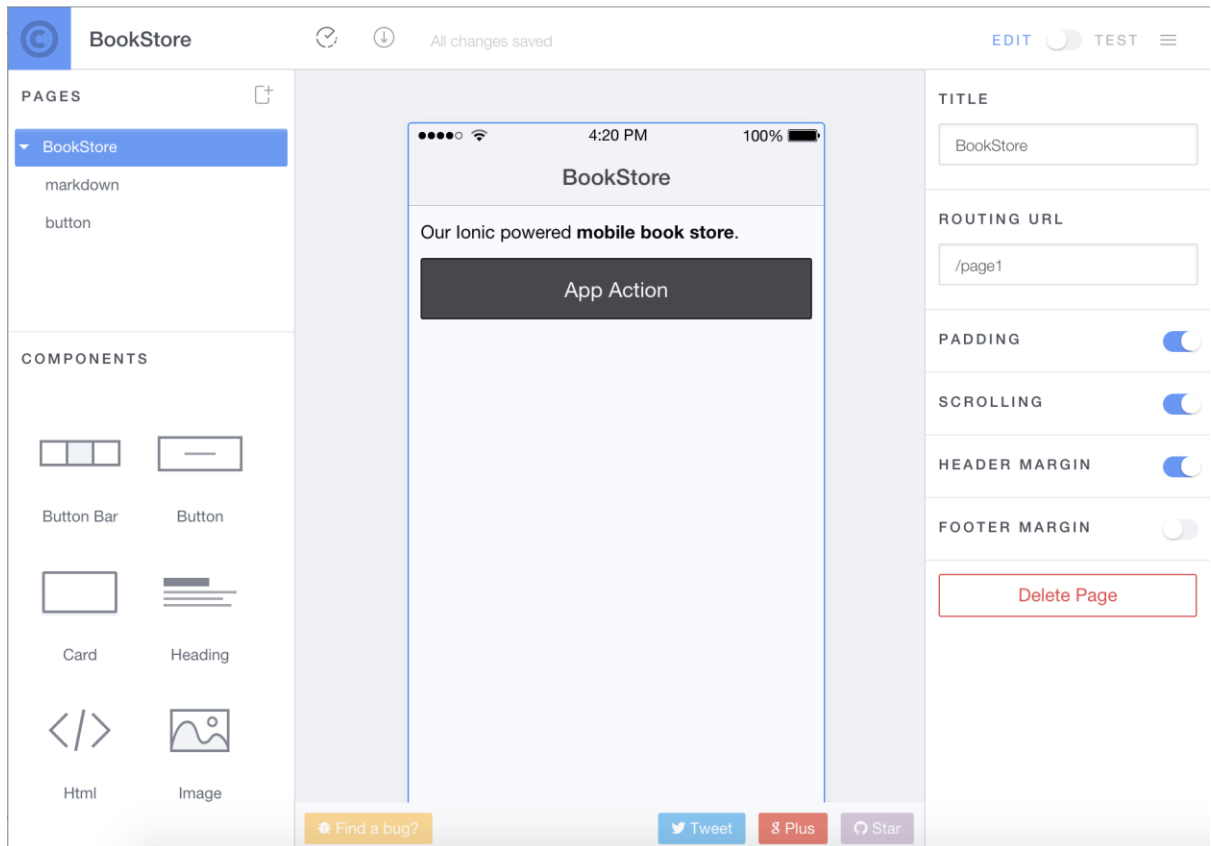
BookStore

All changes saved

EDIT TEST

PAGES

BookStore
markdown
button

COMPONENTS

Button Bar
Button
Card
Heading
Html
Image

4:20 PM 100%

BookStore

Our Ionic powered **mobile book store**.

App Action

Find a bug?

Tweet

Plus

Star

TITLE

BookStore

ROUTING URL

/page1

PADDING

SCROLLING

HEADER MARGIN

FOOTER MARGIN

Delete Page